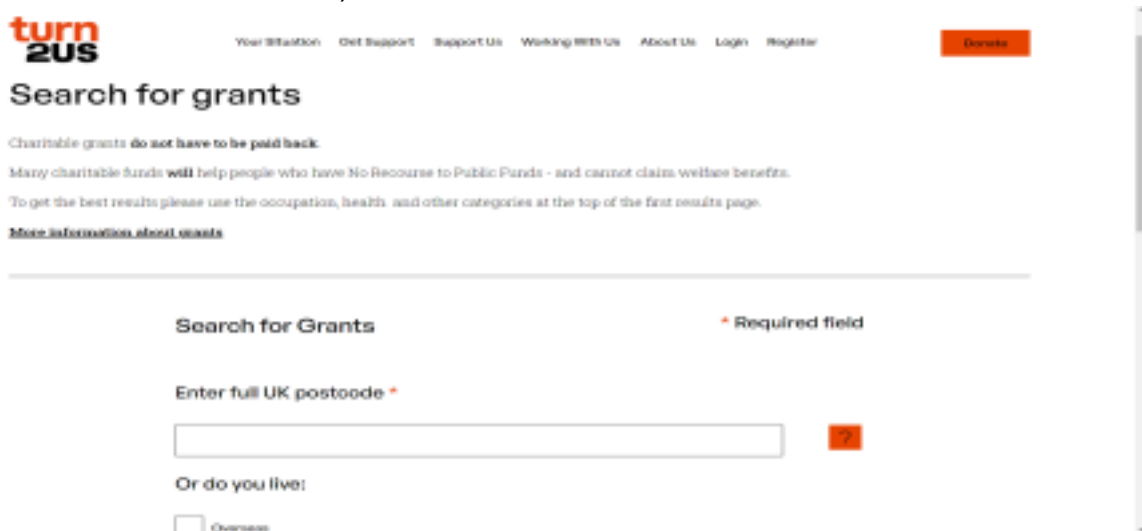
turn 2US

Your Situation Get Support Support Us Working With Us About Us Login Register

Donate

Search for grants

Charitable grants do not have to be paid back.

Many charitable funds will help people who have No Recourse to Public Funds - and cannot claim welfare benefits.

To get the best results please use the occupation, health and other categories at the top of the first results page.

More information about grants

Search for Grants

* Required field

Enter full UK postcode *

?

Or do you live:

Overseas